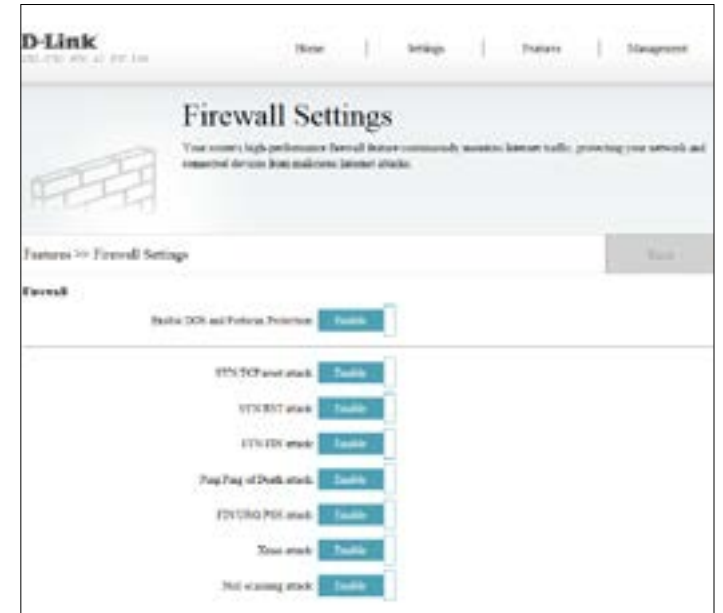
D-Link
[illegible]

Home | Settings | Features | Management

Firewall Settings

Your router's high-performance firewall feature continuously monitors Internet traffic, protecting your network and connected devices from malicious Internet attacks.

Features >> Firewall Settings

Save

Firewall

Enable DOS and Portscan Protection: Enable

SYN-TCP reset attack: Enable

SYN/RST attack: Enable

SYN/FIN attack: Enable

Ping/Ping of Death attack: Enable

FIN/URG/PSH attack: Enable

Xmas attack: Enable

Null scanning attack: Enable